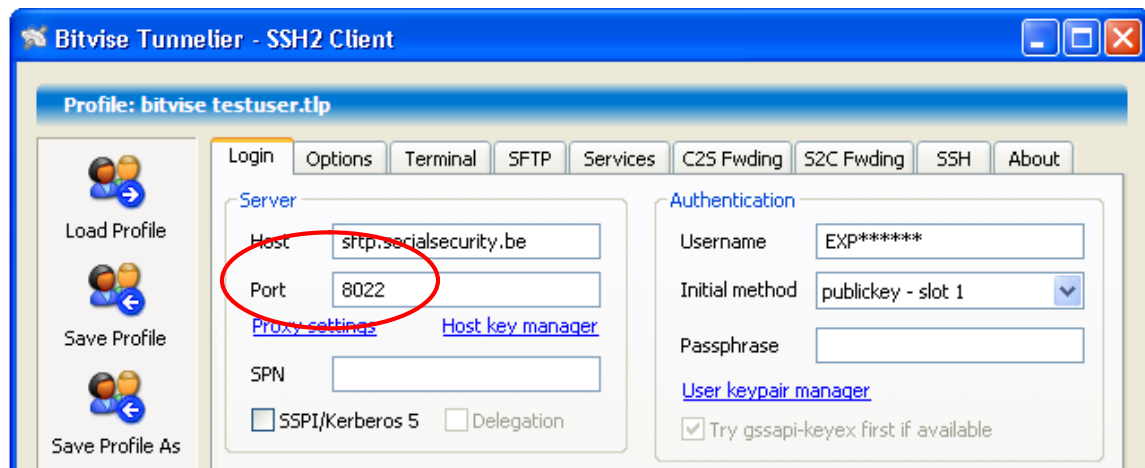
Bitvise Tunnelier - SSH2 Client

Profile: bitvise testuser.tlp

Load Profile

Save Profile

Save Profile As

Login | Options | Terminal | SFTP | Services | C2S Fwding | S2C Fwding | SSH | About

Server

Host sftp.socialsecurity.be

Port 8022

Proxy settings

Host key manager

SPN

SSPI/Kerberos 5

Delegation

Authentication

Username EXP******

Initial method publickey - slot 1

Passphrase

User keypair manager

Try gssapi-keyex first if available